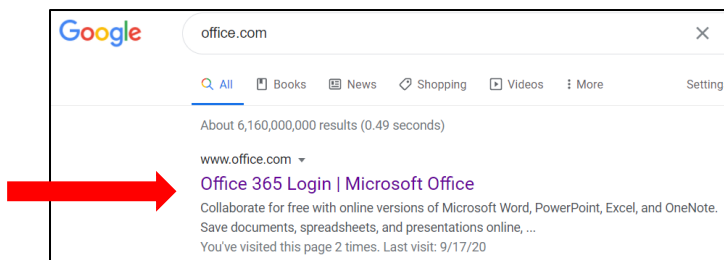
Google

office.com

×

All Books News Shopping Videos More Setting

About 6,160,000,000 results (0.49 seconds)

www.office.com ▾

Office 365 Login | Microsoft Office

Collaborate for free with online versions of Microsoft Word, PowerPoint, Excel, and OneNote. Save documents, spreadsheets, and presentations online, ...

You've visited this page 2 times. Last visit: 9/17/20